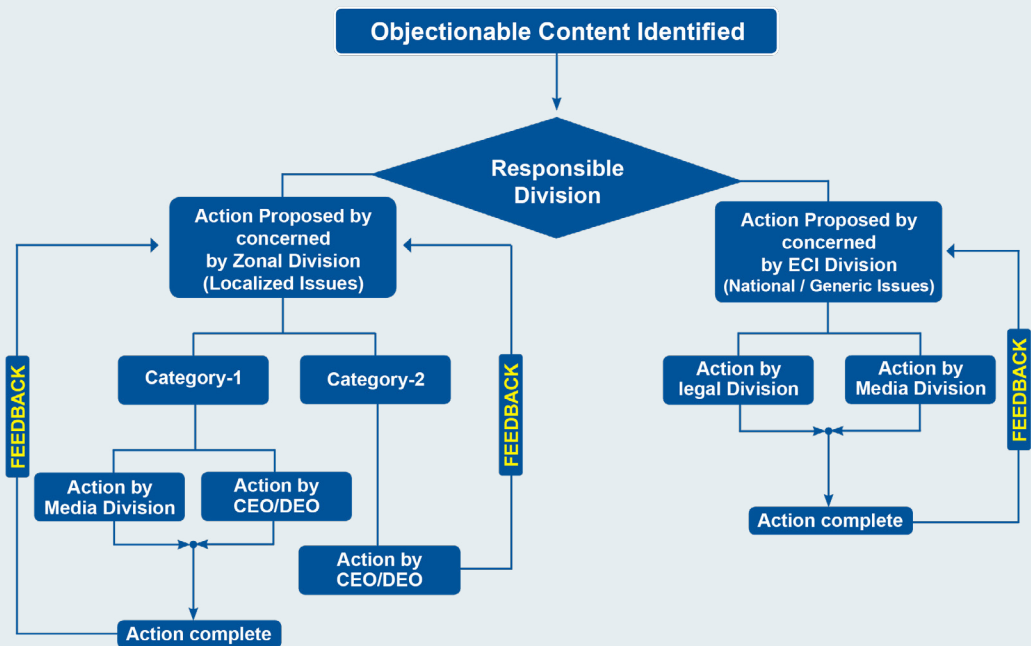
Objectionable Content Identified

Responsible Division

Action Proposed by concerned by Zonal Division (Localized Issues)

Action Proposed by concerned by ECI Division (National / Generic Issues)

FEEDBACK

Category-1

Category-2

FEEDBACK

Action by legal Division

Action by Media Division

FEEDBACK

Action by Media Division

Action by CEO/DEO

Action complete

Action by CEO/DEO

Action complete